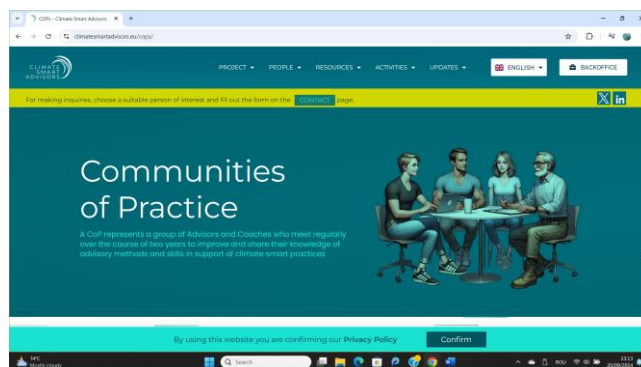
CoPs - Climate Smart Advisors ×

climatesmartadvisors.eu/cops/

CLIMATE SMART ADVISORS

PROJECT ▾ PEOPLE ▾ RESOURCES ▾ ACTIVITIES ▾ UPDATES ▾

ENGLISH ▾

BACKOFFICE

For making inquiries, choose a suitable person of interest and fill out the form on the CONTACT page.

Communities of Practice

A CoP represents a group of Advisors and Coaches who meet regularly over the course of two years to improve and share their knowledge of advisory methods and skills in support of climate smart practices

By using this website you are confirming our Privacy Policy

Confirm

14°C Mostly cloudy

Search

ROU

23:13 20/09/2024